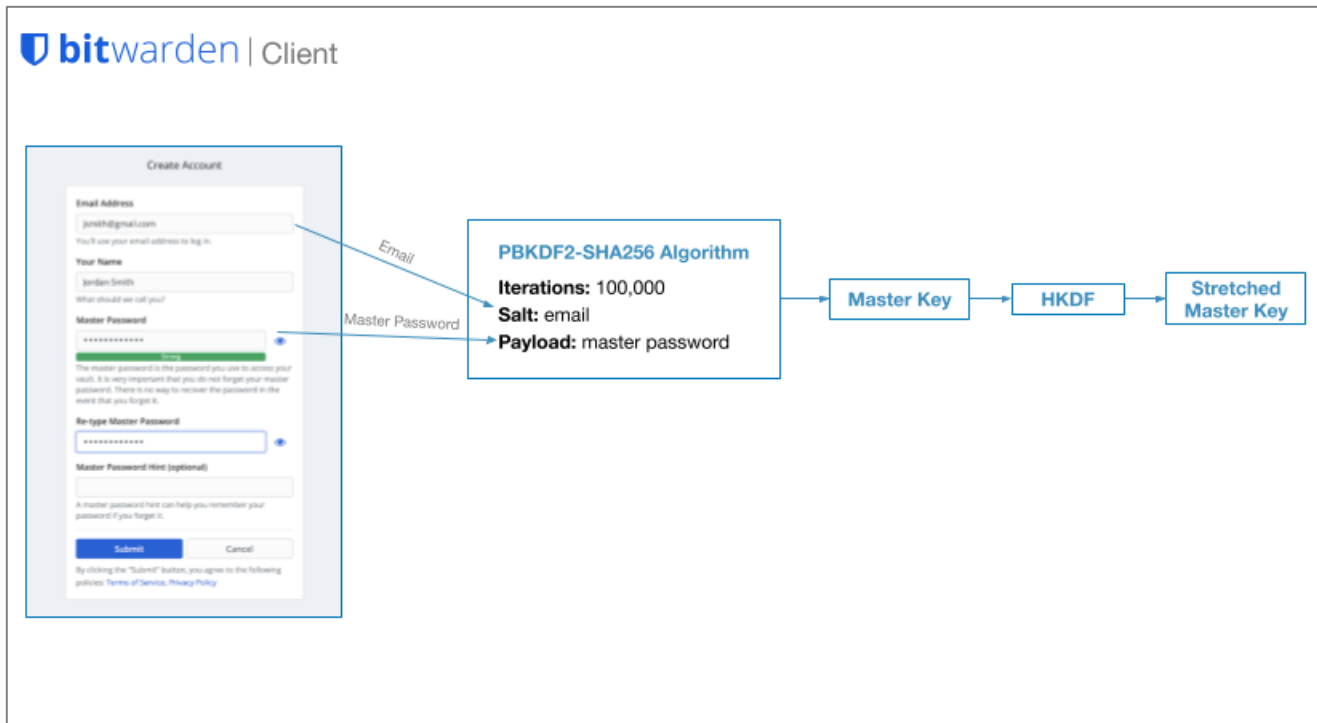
bitwarden | Client

Create Account

Email Address

jsmith@gmail.com

You'll use your email address to log in.

Your Name

Jordan Smith

What should we call you?

Master Password

••••••••••••

Strong

The master password is the password you use to access your vault. It is very important that you do not forget your master password. There is no way to recover the password in the event that you forget it.

Re-type Master Password

••••••••••••

Master Password Hint (optional)

A master password hint can help you remember your password if you forget it.

Submit

Cancel

By clicking the "Submit" button, you agree to the following policies: Terms of Service, Privacy Policy

Email

Master Password

PBKDF2-SHA256 Algorithm

Iterations: 100,000

Salt: email

Payload: master password

Master Key

HKDF

Stretched Master Key